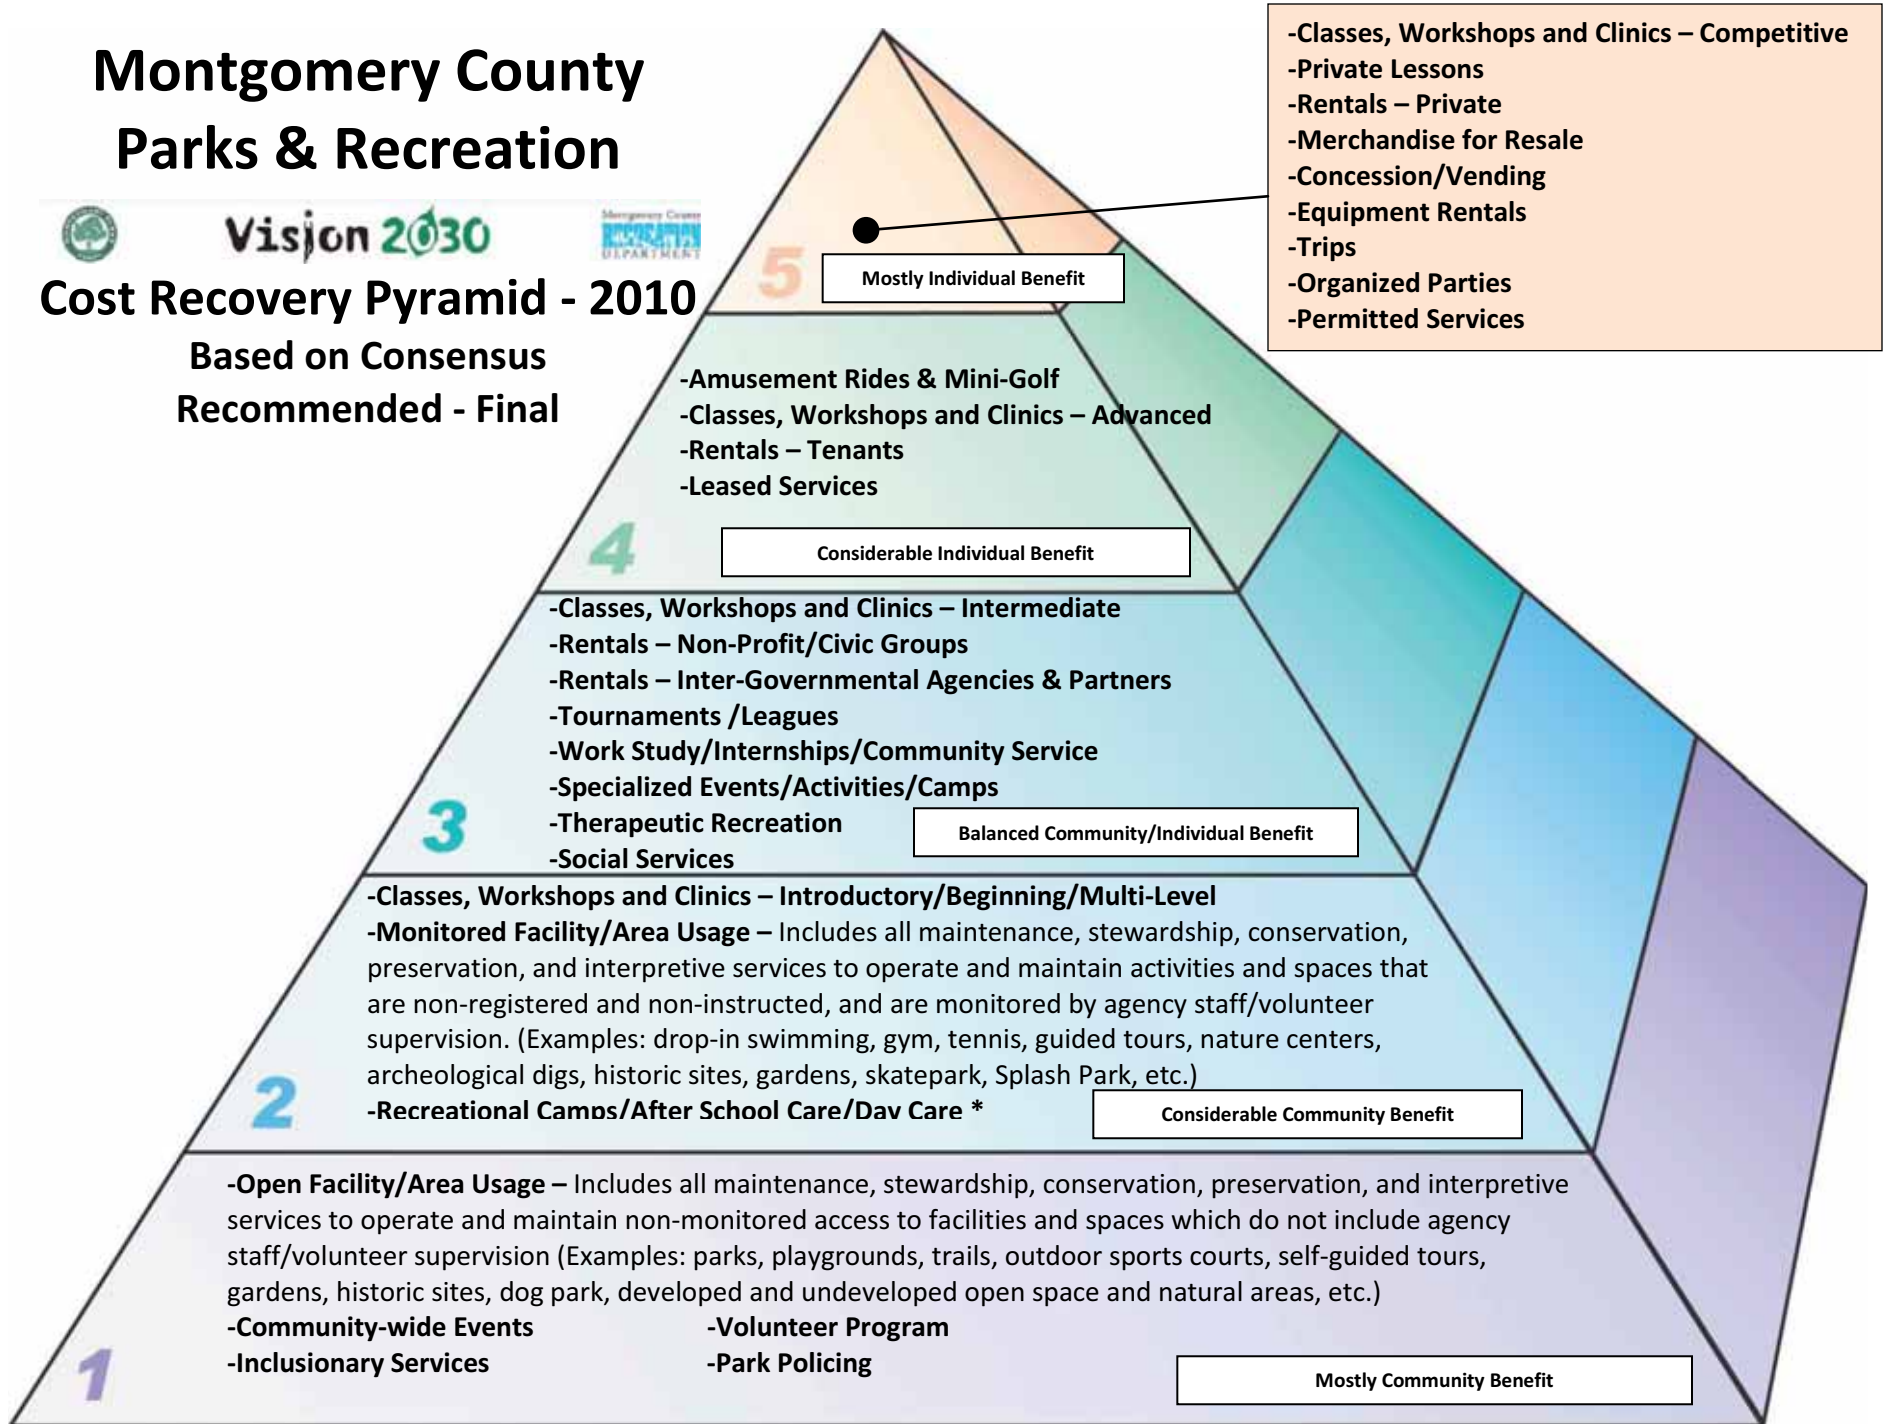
Montgomery County Parks & Recreation

Vision 2030

Montgomery County RECREATION DEPARTMENT

Cost Recovery Pyramid - 2010

Based on Consensus

Recommended - Final

-Classes, Workshops and Clinics – Competitive
-Private Lessons
-Rentals – Private
-Merchandise for Resale
-Concession/Vending
-Equipment Rentals
-Trips
-Organized Parties
-Permitted Services

5

Mostly Individual Benefit

-Amusement Rides & Mini-Golf
-Classes, Workshops and Clinics – Advanced
-Rentals – Tenants
-Leased Services

4

Considerable Individual Benefit

-Classes, Workshops and Clinics – Intermediate
-Rentals – Non-Profit/Civic Groups
-Rentals – Inter-Governmental Agencies & Partners
-Tournaments /Leagues
-Work Study/Internships/Community Service
-Specialized Events/Activities/Camps
-Therapeutic Recreation
-Social Services

3

Balanced Community/Individual Benefit

-Classes, Workshops and Clinics – Introductory/Beginning/Multi-Level
-Monitored Facility/Area Usage – Includes all maintenance, stewardship, conservation, preservation, and interpretive services to operate and maintain activities and spaces that are non-registered and non-instructed, and are monitored by agency staff/volunteer supervision. (Examples: drop-in swimming, gym, tennis, guided tours, nature centers, archeological digs, historic sites, gardens, skatepark, Splash Park, etc.)
-Recreational Camps/After School Care/Day Care *

2

Considerable Community Benefit

-Open Facility/Area Usage – Includes all maintenance, stewardship, conservation, preservation, and interpretive services to operate and maintain non-monitored access to facilities and spaces which do not include agency staff/volunteer supervision (Examples: parks, playgrounds, trails, outdoor sports courts, self-guided tours, gardens, historic sites, dog park, developed and undeveloped open space and natural areas, etc.)
-Community-wide Events
-Inclusionary Services
-Volunteer Program
-Park Policing

1

Mostly Community Benefit